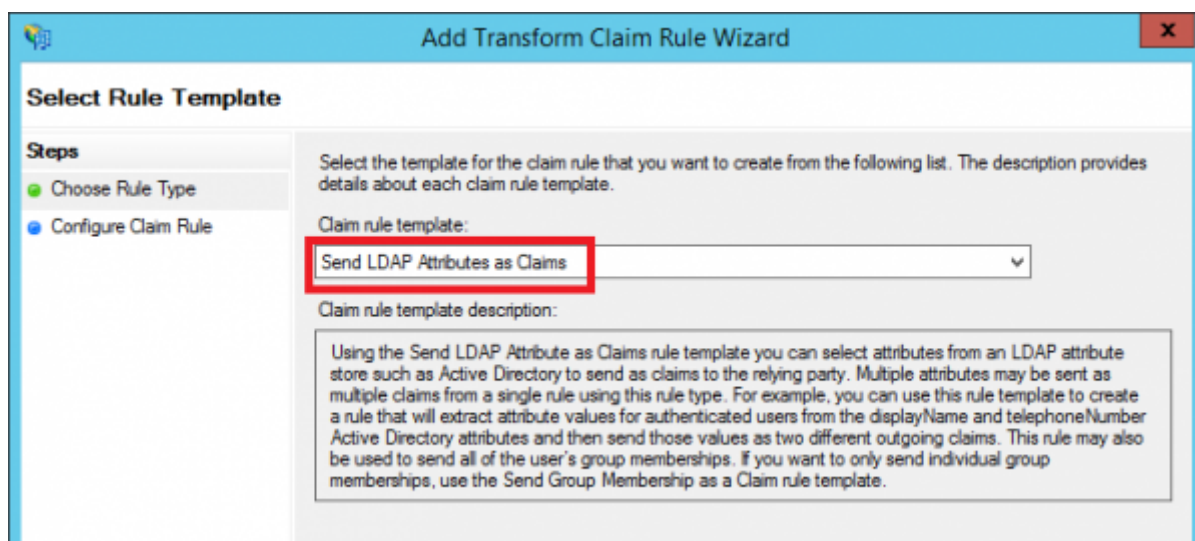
Add Transform Claim Rule Wizard

x

Select Rule Template

Steps

Choose Rule Type

Configure Claim Rule

Select the template for the claim rule that you want to create from the following list. The description provides details about each claim rule template.

Claim rule template:

Send LDAP Attributes as Claims

Claim rule template description:

Using the Send LDAP Attribute as Claims rule template you can select attributes from an LDAP attribute store such as Active Directory to send as claims to the relying party. Multiple attributes may be sent as multiple claims from a single rule using this rule type. For example, you can use this rule template to create a rule that will extract attribute values for authenticated users from the displayName and telephoneNumber Active Directory attributes and then send those values as two different outgoing claims. This rule may also be used to send all of the user's group memberships. If you want to only send individual group memberships, use the Send Group Membership as a Claim rule template.